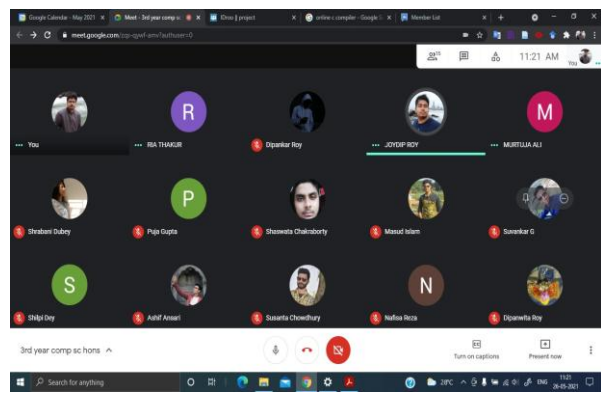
Google Calendar - May 2021
Meet - 3rd year comp sc
Ekhoj || project
online c compiler - Google S
Member List

meet.google.com/zcp-qywf-anv?authuser=0

11:21 AM
You

You
RIA THAKUR
Dipankar Roy
JOYDIP ROY
MURTUJA ALI

R
M

Shrabani Dubey
Puja Gupta
Shaswata Chakraborty
Masud Islam
Suvankar G

P

Shilpi Dey
Ashif Ansari
Susanta Chowdhury
Nafisa Reza
Dipanwita Roy

S
N

3rd year comp sc hons

Turn on captions
Present now

Search for anything
29°C
ENG
11:21
26-05-2021